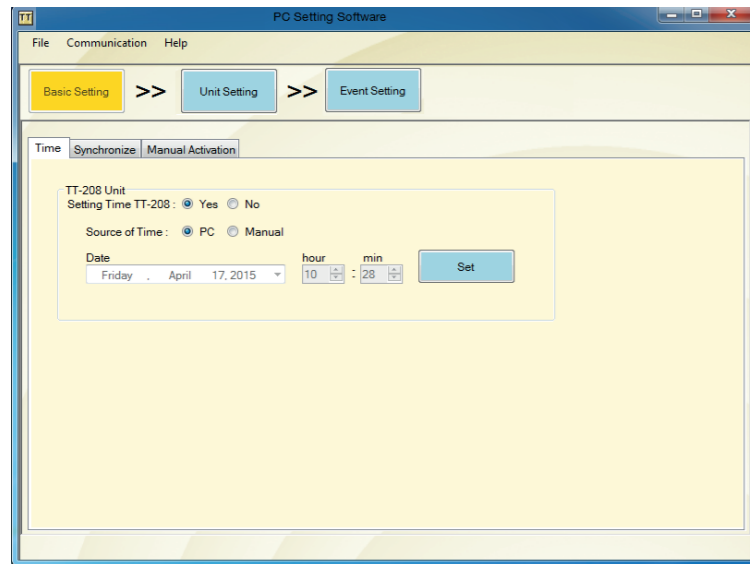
TT PC Setting Software

File Communication Help

Basic Setting >> Unit Setting >> Event Setting

Time Synchronize Manual Activation

TT-208 Unit
Setting Time TT-208 : Yes No

Source of Time : PC Manual

Date
Friday , April 17, 2015

hour
10

min
28

Set